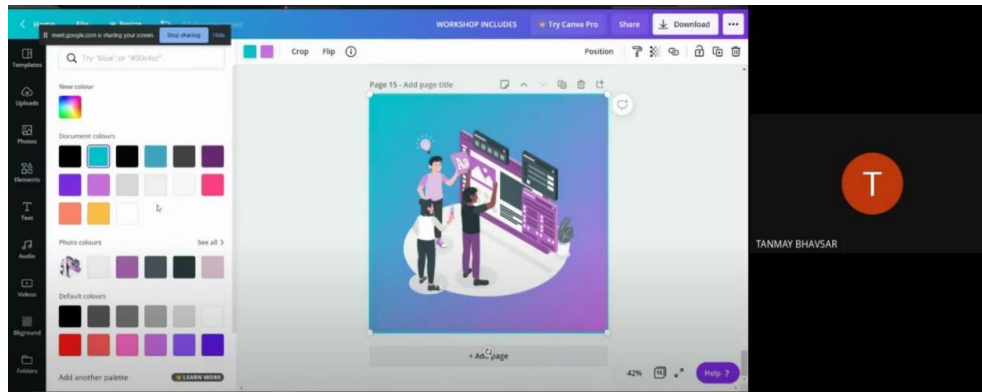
< Home File Resize

meet.google.com is sharing your screen. Stop sharing Hide

WORKSHOP INCLUDES Try Canva Pro Share Download ...

Crop Flip ⓘ

Position

Templates

Uploads

Photos

Elements

Text

Audio

Videos

Bkground

Folders

Try "blue" or "#00c4cc"

New colour

Document colours

Photo colours See all >

Default colours

Add another palette LEARN MORE

Page 15 - Add page title

+ Add page

42% 15 Help ?

T

TANMAY BHAVSAR